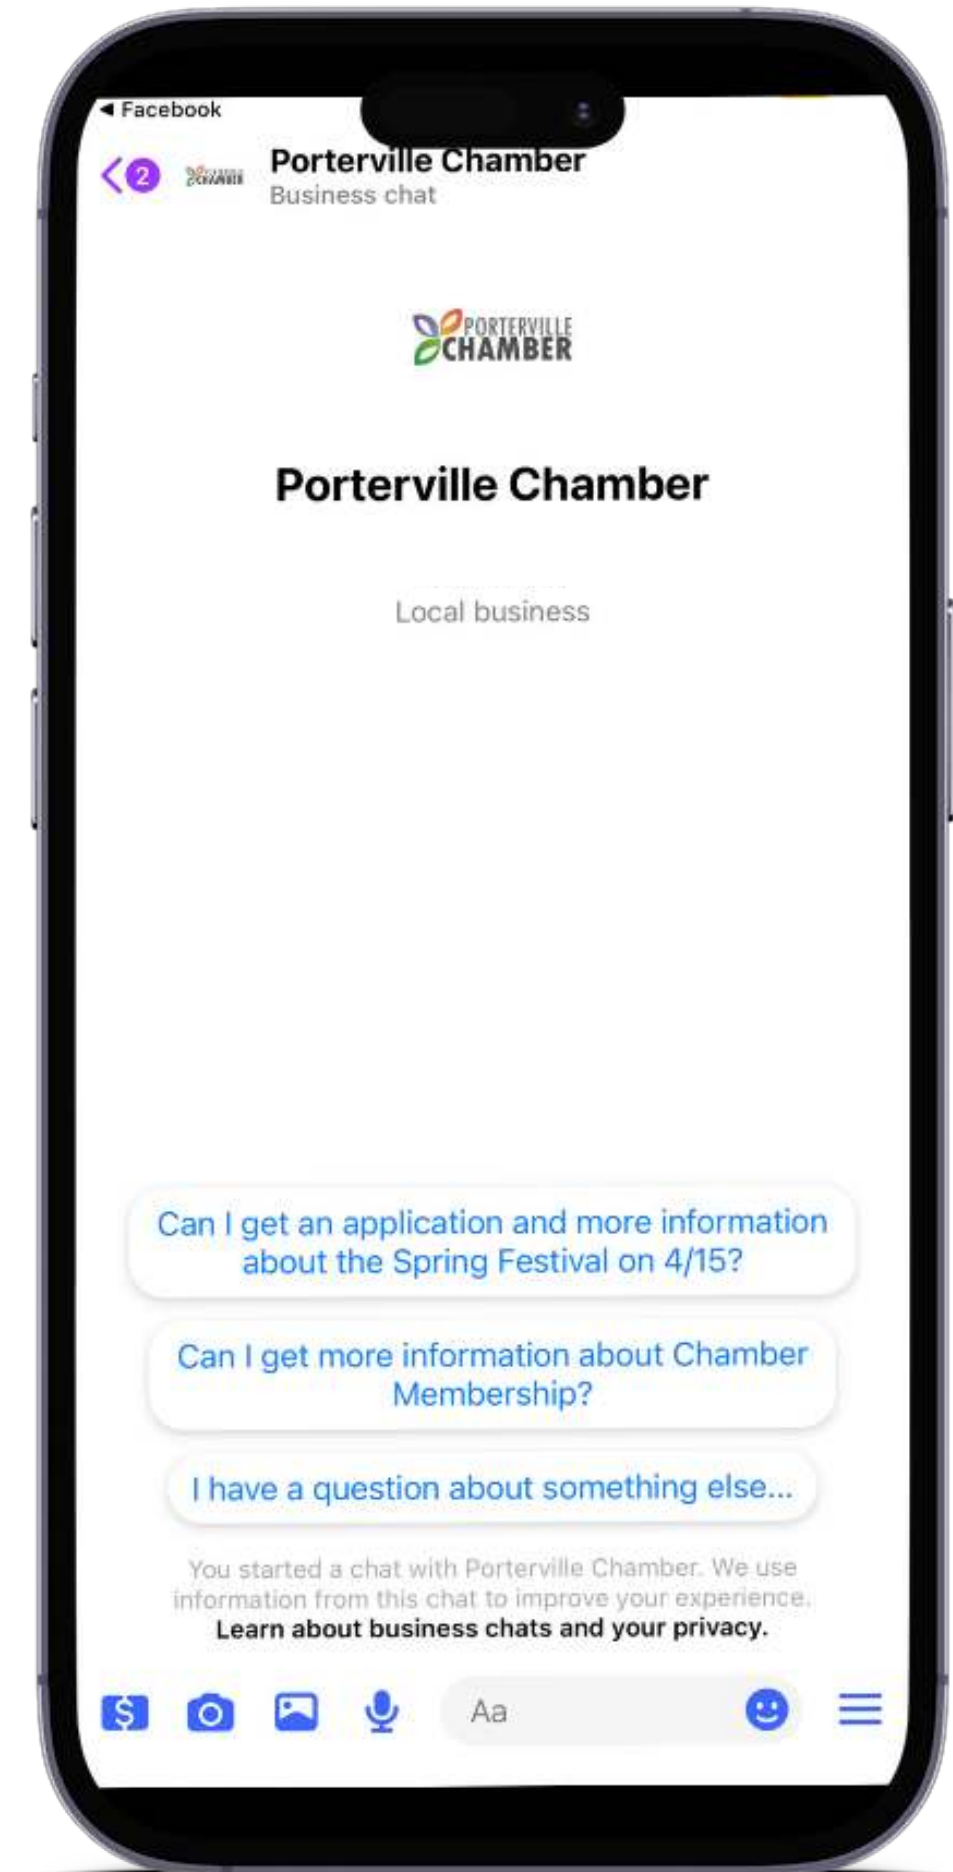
◀ Facebook

2

Porterville Chamber
Business chat

PORTERVILLE CHAMBER

Porterville Chamber

Local business

Can I get an application and more information about the Spring Festival on 4/15?

Can I get more information about Chamber Membership?

I have a question about something else...

You started a chat with Porterville Chamber. We use information from this chat to improve your experience. Learn about business chats and your privacy.

Aa